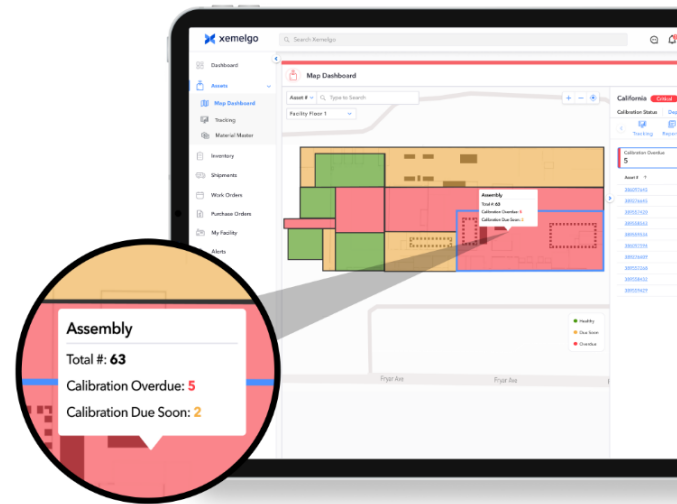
xemelgo
Search Xemelgo
Dashboard
Assets
Map Dashboard
Tracking
Material Master
Inventory
Shipments
Work Orders
Purchase Orders
My Facility
Alerts
Map Dashboard
Asset #
Type to Search
Facility Floor 1
California
Critical
Calibration Status
Tracking
Calibration Overdue
5
Asset #
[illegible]
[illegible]
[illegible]
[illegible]
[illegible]
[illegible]
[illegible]
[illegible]
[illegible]
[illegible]
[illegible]
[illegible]
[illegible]
Assembly
Total #: 63
Calibration Overdue: 5
Calibration Due Soon: 2
Healthy
Due Soon
Overdue
Fryar Ave
Fryar Ave
Assembly
Total #: 63
Calibration Overdue: 5
Calibration Due Soon: 2